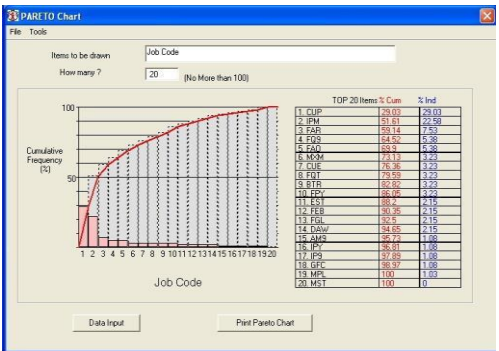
PARETO Chart

File Tools

Items to be drawn Job Code

How many ? 20 (No More than 100)

100

Cumulative Frequency (%)

50

1 2 3 4 5 6 7 8 9 10 11 12 13 14 15 16 17 18 19 20

Job Code

| TOP 20 Items | % Cum | % Ind |
|---|---|---|
| 1. CUP | 29.03 | 29.03 |
| 2. IPM | 51.61 | 22.58 |
| 3. FAR | 59.14 | 7.53 |
| 4. FQ9 | 64.52 | 5.38 |
| 5. FAQ | 69.9 | 5.38 |
| 6. MXM | 73.13 | 3.23 |
| 7. CUE | 76.36 | 3.23 |
| 8. FQT | 79.59 | 3.23 |
| 9. BTR | 82.82 | 3.23 |
| 10. FPY | 86.05 | 3.23 |
| 11. EST | 88.2 | 2.15 |
| 12. FEB | 90.35 | 2.15 |
| 13. FGL | 92.5 | 2.15 |
| 14. DAW | 94.65 | 2.15 |
| 15. AM9 | 95.73 | 1.08 |
| 16. IPY | 96.81 | 1.08 |
| 17. IP9 | 97.89 | 1.08 |
| 18. GFC | 98.97 | 1.08 |
| 19. MPL | 100 | 1.03 |
| 20. MST | 100 | 0 |

Data Input

Print Pareto Chart